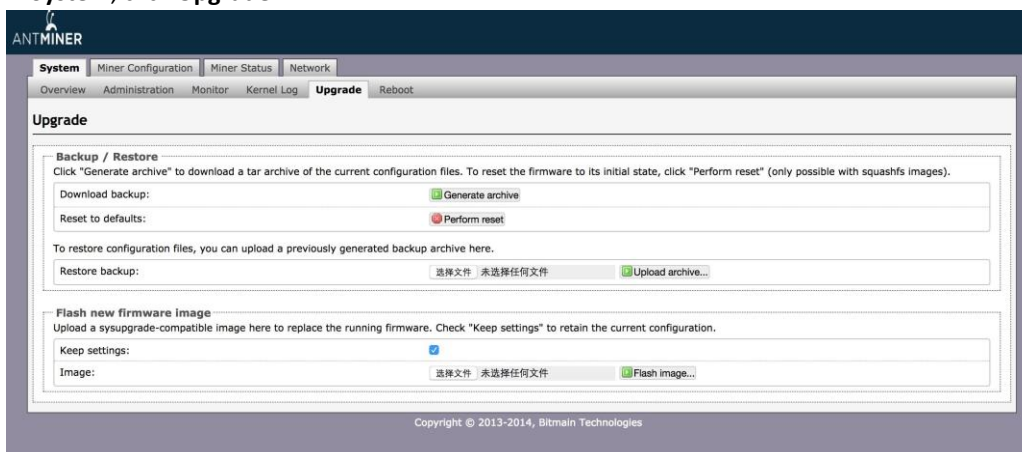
System , then Upgrade

ANTMINER

System | Miner Configuration | Miner Status | Network

Overview | Administration | Monitor | Kernel Log | Upgrade | Reboot

Upgrade

Backup / Restore

Click "Generate archive" to download a tar archive of the current configuration files. To reset the firmware to its initial state, click "Perform reset" (only possible with squashfs images).

| | |
|---|---|
| Download backup: | Generate archive |
| Reset to defaults: | Perform reset |

To restore configuration files, you can upload a previously generated backup archive here.

| | |
|---|---|
| Restore backup: | 选择文件 未选择任何文件 Upload archive... |

Flash new firmware image

Upload a sysupgrade-compatible image here to replace the running firmware. Check "Keep settings" to retain the current configuration.

| | |
|---|---|
| Keep settings: | ☑ |
| Image: | 选择文件 未选择任何文件 Flash image... |

Copyright © 2013-2014, Bitmain Technologies